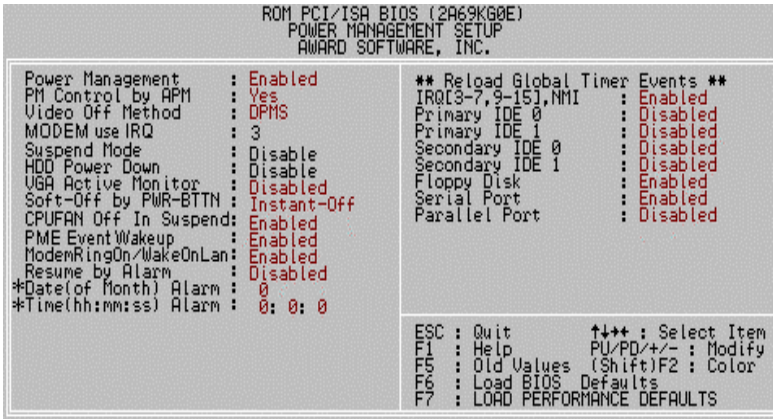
ROM PCI/ISA BIOS (2A69KG0E)
POWER MANAGEMENT SETUP
AWARD SOFTWARE, INC.

| | |
|---|---|
| Power Management | : Enabled |
| PM Control by APM | : Yes |
| Video Off Method | : DPMS |
| MODEM use IRQ | : 3 |
| Suspend Mode | : Disable |
| HDD Power Down | : Disable |
| VGA Active Monitor | : Disabled |
| Soft-Off by PWR-BTTN | : Instant-Off |
| CPUFAN Off In Suspend | : Enabled |
| PME Event Wakeup | : Enabled |
| ModemRingOn/WakeOnLan | : Enabled |
| Resume by Alarm | : Disabled |
| *Date(of Month) Alarm | : 0 |
| *Time(hh:mm:ss) Alarm | : 0: 0: 0 |

** Reload Global Timer Events **

| | |
|---|---|
| IRQ[3-7,9-15],NMI | : Enabled |
| Primary IDE 0 | : Disabled |
| Primary IDE 1 | : Disabled |
| Secondary IDE 0 | : Disabled |
| Secondary IDE 1 | : Disabled |
| Floppy Disk | : Enabled |
| Serial Port | : Enabled |
| Parallel Port | : Disabled |

ESC : Quit ↑↓→← : Select Item
F1 : Help PU/PD/+/- : Modify
F5 : Old Values (Shift)F2 : Color
F6 : Load BIOS Defaults
F7 : LOAD PERFORMANCE DEFAULTS